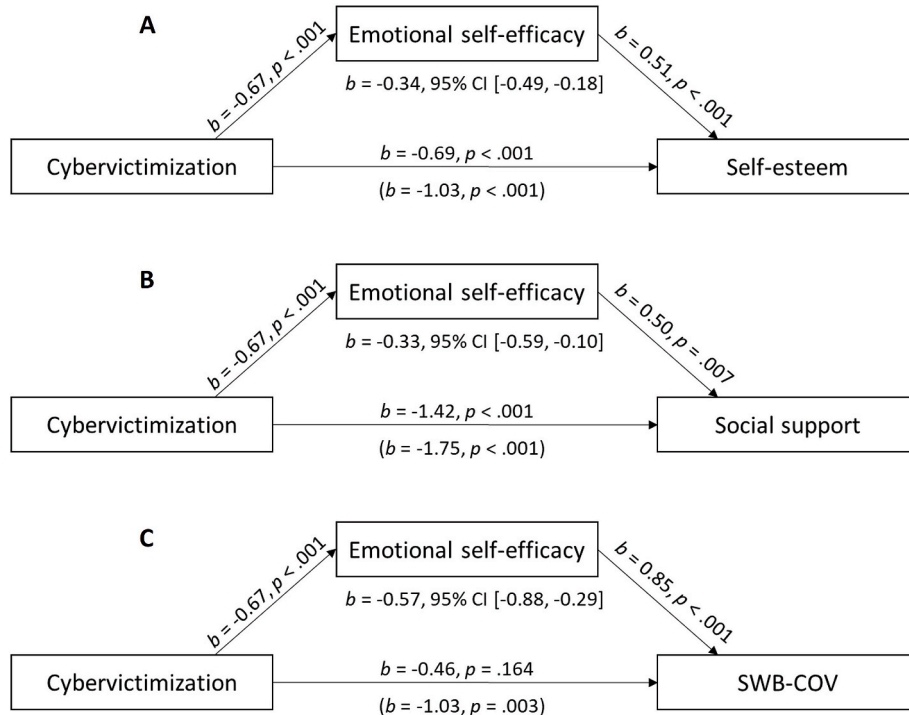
A

Emotional self-efficacy

$b$ = -0.67, $p$ < .001

$b$ = 0.51, $p$ < .001

$b$ = -0.34, 95% CI [-0.49, -0.18]

Cybervictimization

$b$ = -0.69, $p$ < .001

($b$ = -1.03, $p$ < .001)

Self-esteem

B

Emotional self-efficacy

$b$ = -0.67, $p$ < .001

$b$ = 0.50, $p$ = .007

$b$ = -0.33, 95% CI [-0.59, -0.10]

Cybervictimization

$b$ = -1.42, $p$ < .001

($b$ = -1.75, $p$ < .001)

Social support

C

Emotional self-efficacy

$b$ = -0.67, $p$ < .001

$b$ = 0.85, $p$ < .001

$b$ = -0.57, 95% CI [-0.88, -0.29]

Cybervictimization

$b$ = -0.46, $p$ = .164

($b$ = -1.03, $p$ = .003)

SWB-COV